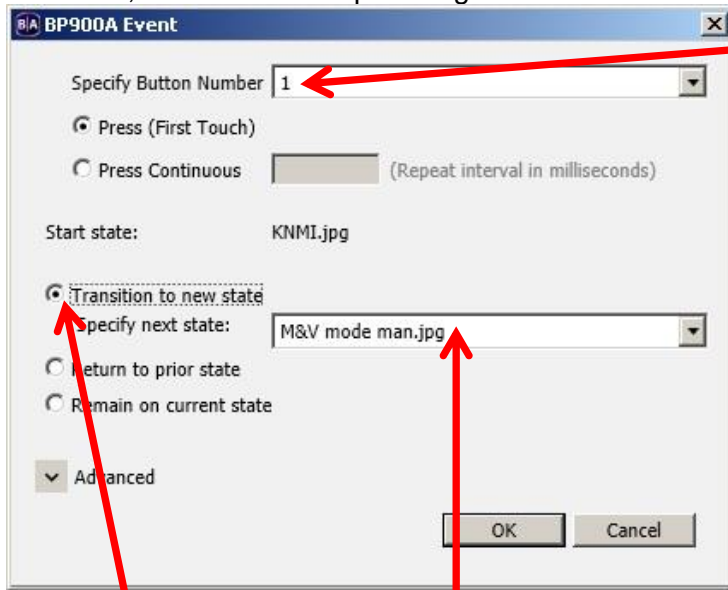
BP900A Event

Specify Button Number 1

Press (First Touch)

Press Continuous (Repeat interval in milliseconds)

Start state: KNMI.jpg

Transition to new state

Specify next state: M&V mode man.jpg

Return to prior state

Remain on current state

Advanced

OK Cancel